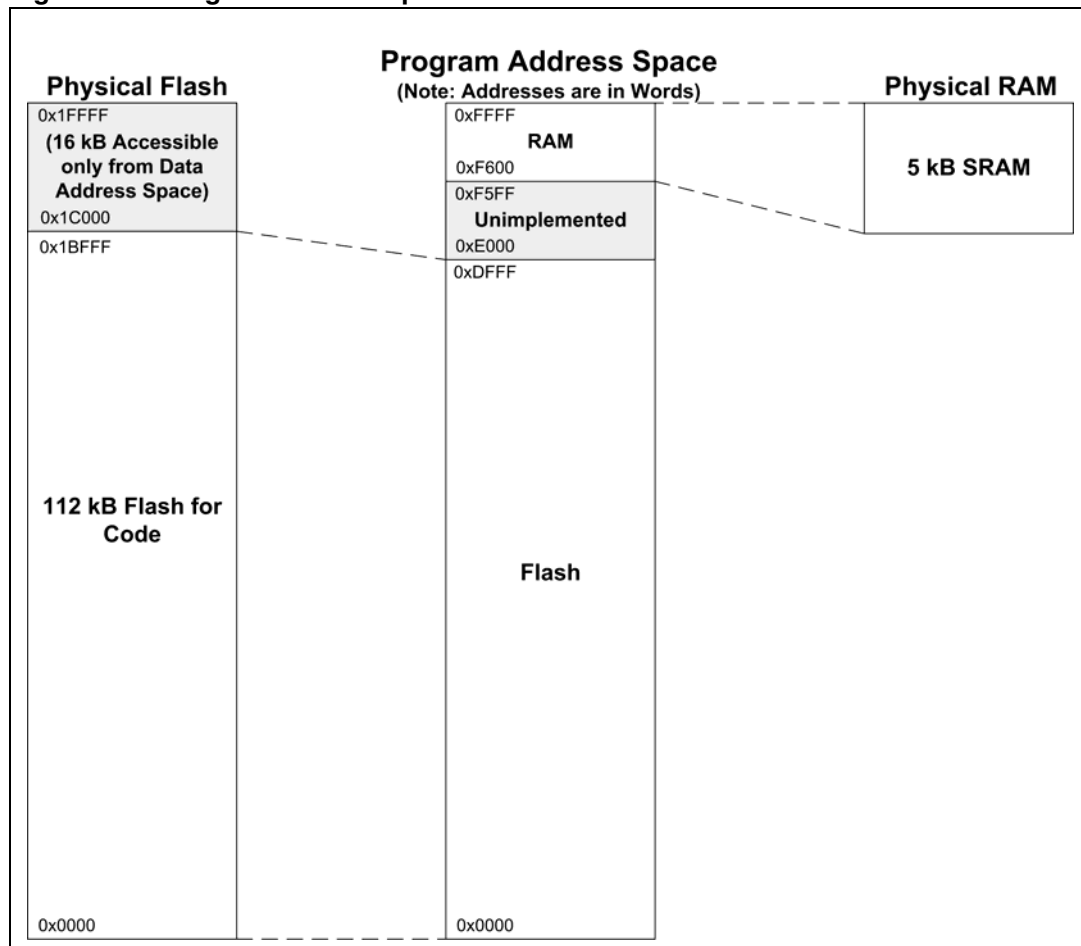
Program Address Space
(Note: Addresses are in Words)

Physical Flash

0x1FFFF
(16 kB Accessible only from Data Address Space)
0x1C000
0x1BFFF

112 kB Flash for Code

0x0000

0xFFFF
RAM
0xF600
0xF5FF
Unimplemented
0xE000
0xDFFF

Flash

0x0000

Physical RAM

5 kB SRAM